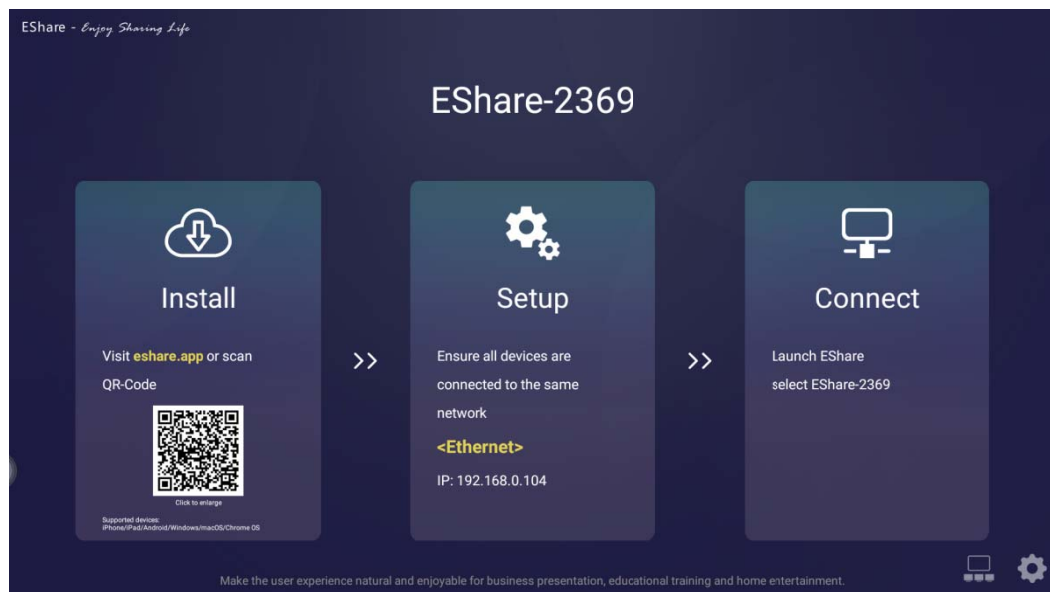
EShare - Enjoy Sharing Life

EShare-2369

Install

Visit eshare.app or scan QR-Code

Click to enlarge

Supported devices:
iPhone/iPad/Android/Windows/macOS/Chrome OS

>>

Setup

Ensure all devices are connected to the same network

<Ethernet>

IP: 192.168.0.104

>>

Connect

Launch EShare
select EShare-2369

Make the user experience natural and enjoyable for business presentation, educational training and home entertainment.